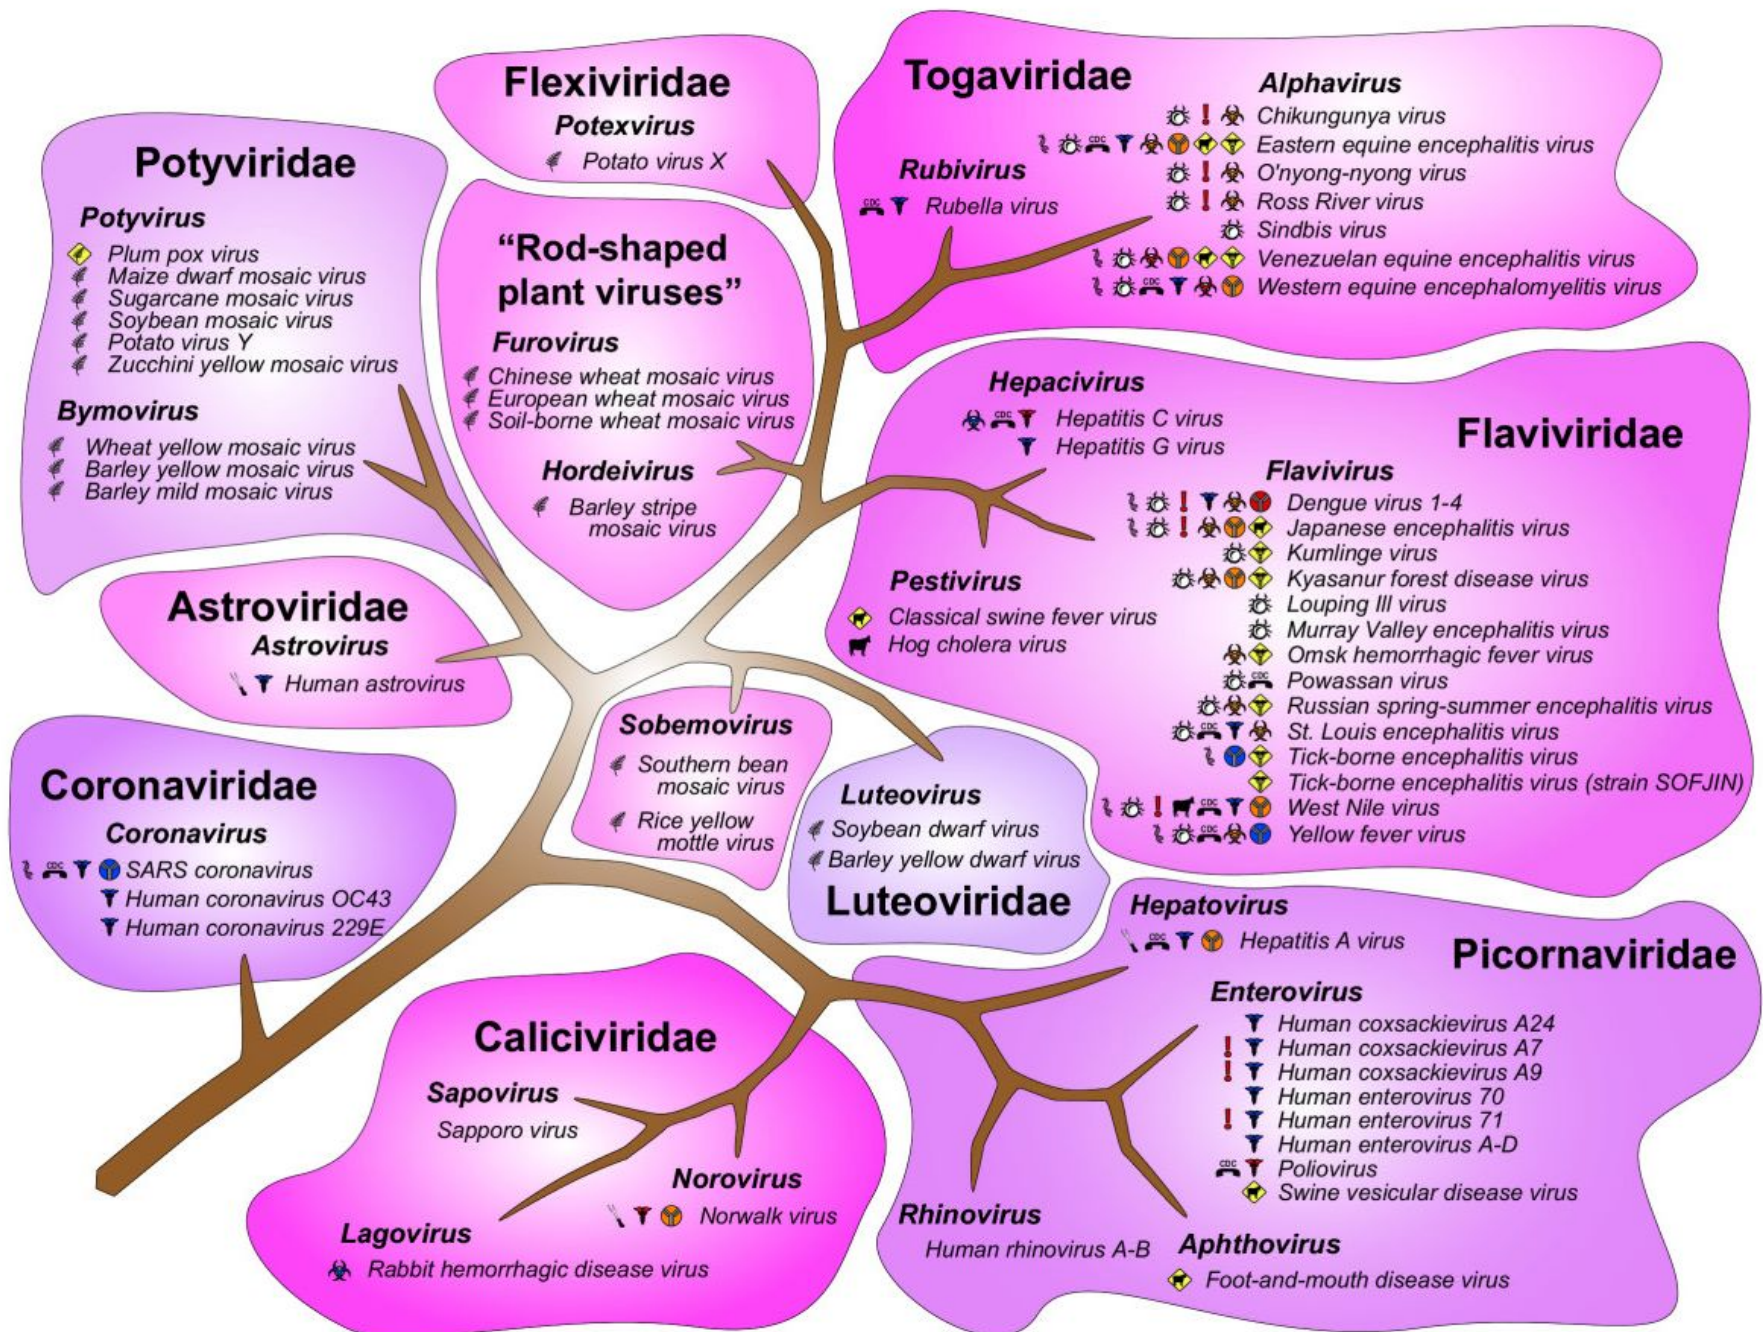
Potyviridae

Potyvirus

Plum pox virus
Maize dwarf mosaic virus
Sugarcane mosaic virus
Soybean mosaic virus
Potato virus Y
Zucchini yellow mosaic virus

Bymovirus

Wheat yellow mosaic virus
Barley yellow mosaic virus
Barley mild mosaic virus

Flexiviridae

Potexvirus

Potato virus X

"Rod-shaped plant viruses"

Furovirus

Chinese wheat mosaic virus
European wheat mosaic virus
Soil-borne wheat mosaic virus

Hordeivirus

Barley stripe mosaic virus

Togaviridae

Rubivirus

CDC Rubella virus

Alphavirus

Chikungunya virus
CDC Eastern equine encephalitis virus
O'nyong-nyong virus
Ross River virus
Sindbis virus
Venezuelan equine encephalitis virus
CDC Western equine encephalomyelitis virus

Hepacivirus

CDC Hepatitis C virus
Hepatitis G virus

Flaviviridae

Flavivirus

Dengue virus 1-4
Japanese encephalitis virus
Kumlinge virus
Kyasanur forest disease virus
Louping Ill virus
Murray Valley encephalitis virus
Omsk hemorrhagic fever virus
CDC Powassan virus
Russian spring-summer encephalitis virus
CDC St. Louis encephalitis virus
Tick-borne encephalitis virus
Tick-borne encephalitis virus (strain SOFJIN)
CDC West Nile virus
CDC Yellow fever virus

Pestivirus

Classical swine fever virus
Hog cholera virus

Astroviridae

Astrovirus

Human astrovirus

Sobemovirus

Southern bean mosaic virus
Rice yellow mottle virus

Luteovirus

Soybean dwarf virus
Barley yellow dwarf virus

Luteoviridae

Coronaviridae

Coronavirus

CDC SARS coronavirus
Human coronavirus OC43
Human coronavirus 229E

Hepatovirus

CDC Hepatitis A virus

Picornaviridae

Enterovirus

Human coxsackievirus A24
Human coxsackievirus A7
Human coxsackievirus A9
Human enterovirus 70
Human enterovirus 71
Human enterovirus A-D
CDC Poliovirus
Swine vesicular disease virus

Rhinovirus

Human rhinovirus A-B

Aphthovirus

Foot-and-mouth disease virus

Caliciviridae

Sapovirus

Sapporo virus

Norovirus

Norwalk virus

Lagovirus

Rabbit hemorrhagic disease virus